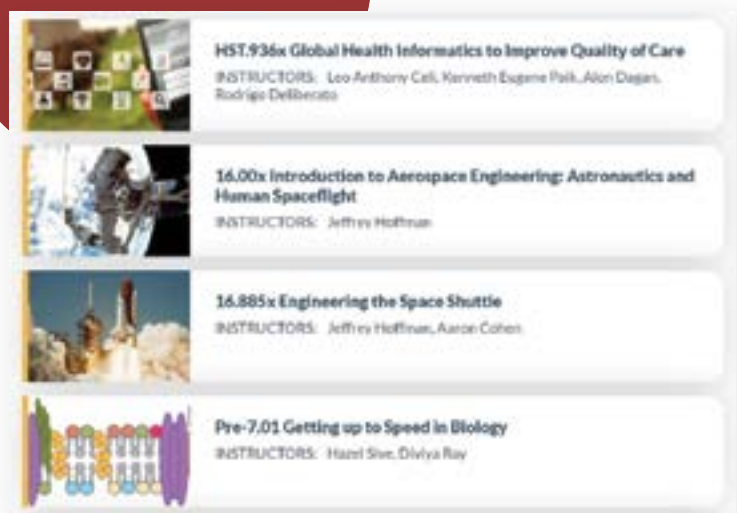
HST.936x Global Health Informatics to Improve Quality of Care
INSTRUCTORS: Leo Anthony Celi, Kenneth Eugene Paik, Alon Dagan, Rodrigo Deliberato

16.00x Introduction to Aerospace Engineering: Astronautics and Human Spaceflight
INSTRUCTORS: Jeffrey Hoffman

16.885x Engineering the Space Shuttle
INSTRUCTORS: Jeffrey Hoffman, Aaron Cohen

Pre-7.01 Getting up to Speed in Biology
INSTRUCTORS: Hazel Sive, Diviya Ray